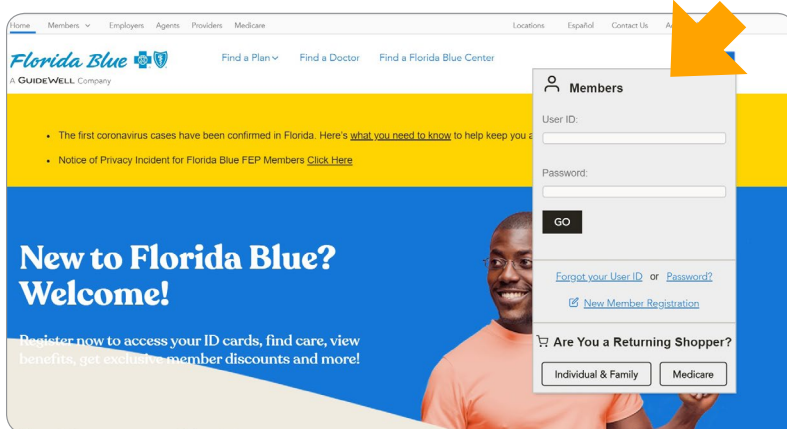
Home Members Employers Agents Providers Medicare

Locations Español Contact Us A

Florida Blue

A GUIDEWELL Company

Find a Plan Find a Doctor Find a Florida Blue Center

• The first coronavirus cases have been confirmed in Florida. Here's what you need to know to help keep you a

• Notice of Privacy Incident for Florida Blue FEP Members Click Here

New to Florida Blue? Welcome!

Register now to access your ID cards, find care, view benefits, get exclusive member discounts and more!

Members

User ID:

Password:

GO

Forgot your User ID or Password?

New Member Registration

Are You a Returning Shopper?

Individual & Family

Medicare